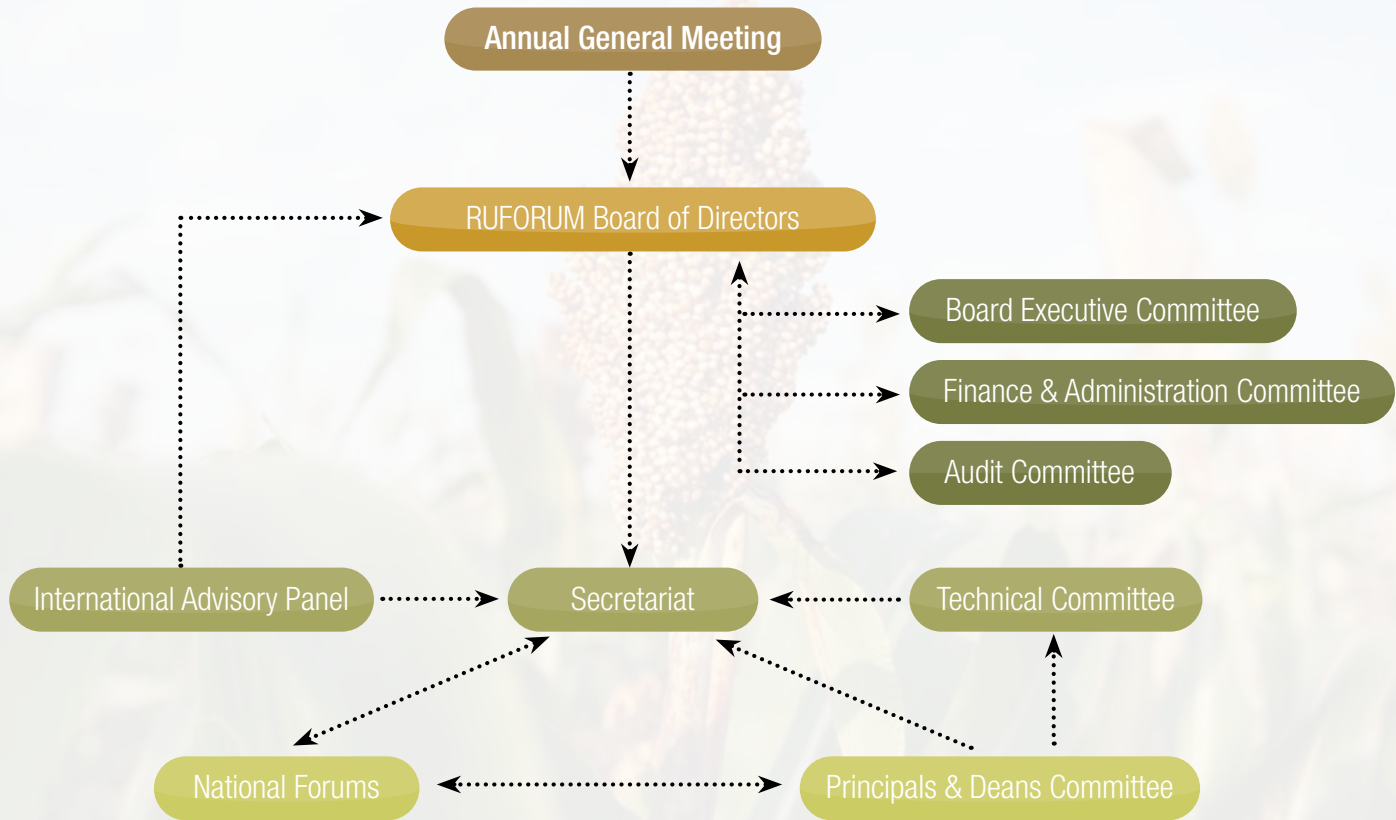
Annual General Meeting

RUFORUM Board of Directors

Board Executive Committee

Finance & Administration Committee

Audit Committee

International Advisory Panel

Secretariat

Technical Committee

National Forums

Principals & Deans Committee